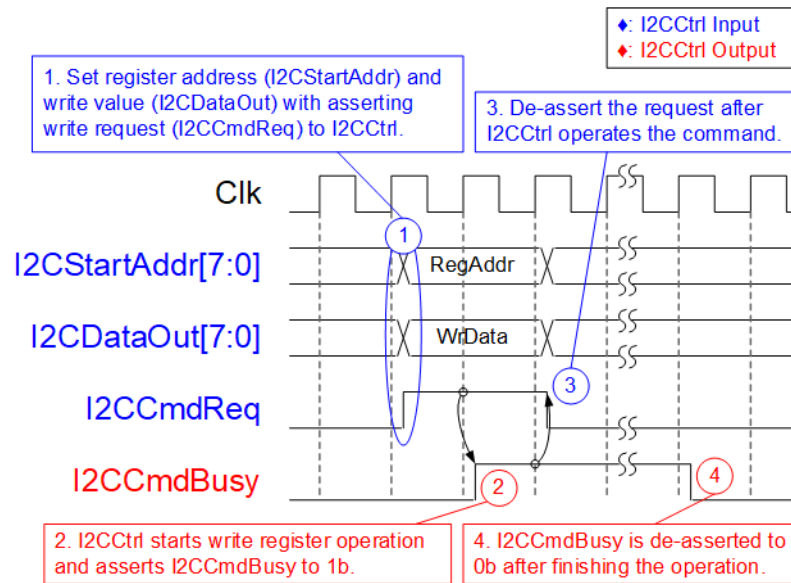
♦: I2CCtrl Input
♦: I2CCtrl Output

1. Set register address (I2CStartAddr) and write value (I2CDataOut) with asserting write request (I2CCmdReq) to I2CCtrl.

3. De-assert the request after I2CCtrl operates the command.

Clk

I2CStartAddr[7:0]

RegAddr

I2CDataOut[7:0]

WrData

I2CCmdReq

I2CCmdBusy

1

2

3

4

2. I2CCtrl starts write register operation and asserts I2CCmdBusy to 1b.

4. I2CCmdBusy is de-asserted to 0b after finishing the operation.